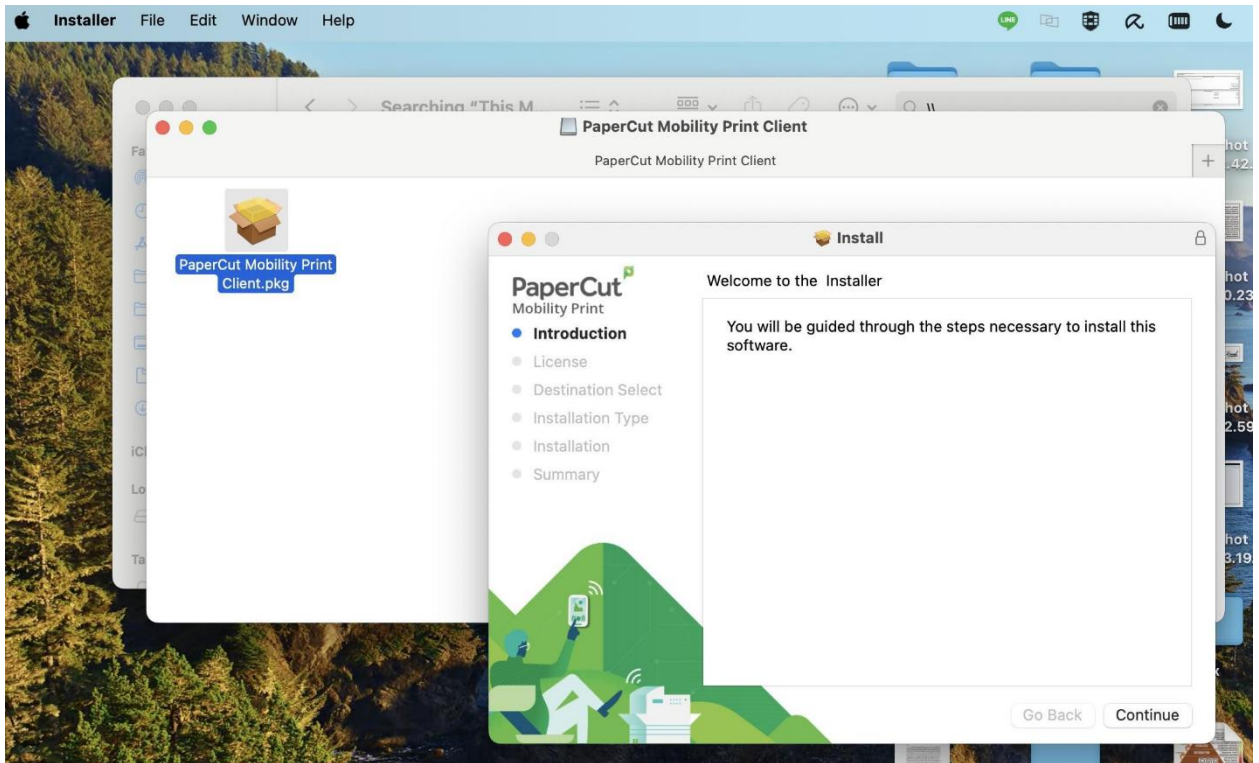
Installer File Edit Window Help

Searching "This M

PaperCut Mobility Print Client

PaperCut Mobility Print Client

PaperCut Mobility Print Client.pkg

Install

PaperCut Mobility Print

Introduction
License
Destination Select
Installation Type
Installation
Summary

Welcome to the Installer

You will be guided through the steps necessary to install this software.

Go Back Continue